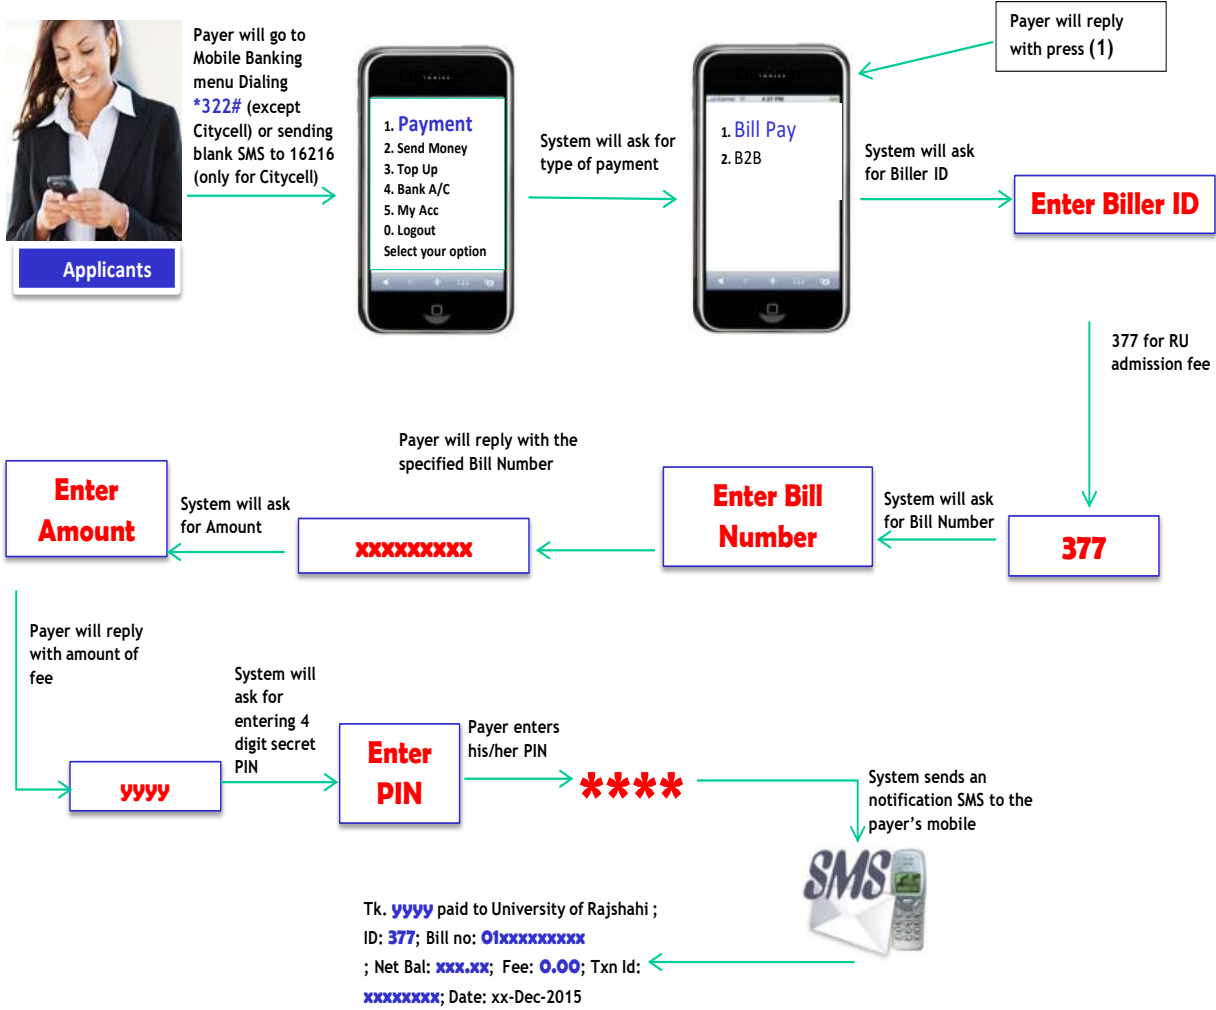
Applicants

Payer will go to Mobile Banking menu Dialing *322# (except Citycell) or sending blank SMS to 16216 (only for Citycell)

1. Payment
2. Send Money
3. Top Up
4. Bank A/C
5. My Acc
0. Logout
Select your option

System will ask for type of payment

1. Bill Pay
2. B2B

Payer will reply with press (1)

System will ask for Biller ID

Enter Biller ID

377 for RU admission fee

377

System will ask for Bill Number

Enter Bill Number

Payer will reply with the specified Bill Number

xxxxxxxx

System will ask for Amount

Enter Amount

Payer will reply with amount of fee

yyyy

System will ask for entering 4 digit secret PIN

Enter PIN

Payer enters his/her PIN

****

System sends an notification SMS to the payer's mobile

SMS

Tk. yyyy paid to University of Rajshahi ; ID: 377; Bill no: 01xxxxxxxxx ; Net Bal: xxx.xx; Fee: 0.00; Txn Id: xxxxxxxx; Date: xx-Dec-2015